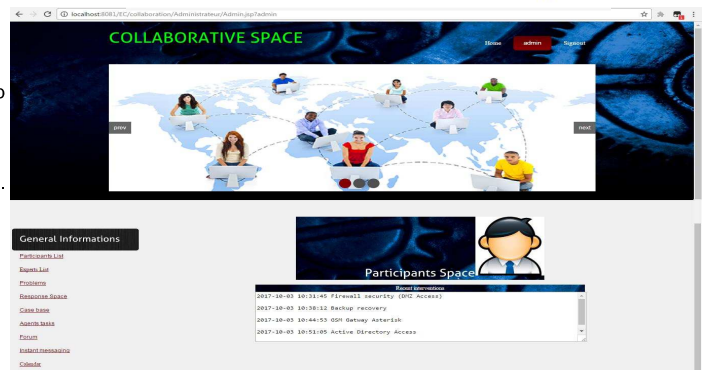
localhost:8081/EC/collaboration/Administrateur/Admin.jsp?admin

COLLABORATIVE SPACE

Home admin Signout

prev next

General Informations

Participants List
Experts List
Problems
Response Space
Case base
Agents tasks
Forum
Instant messaging
Calendar

Participants Space

Recent interventions
2017-10-03 10:31:45 Firewall security (DMZ Access)
2017-10-03 10:38:12 Backup recovery
2017-10-03 10:44:53 GSM Gatway Asterisk
2017-10-03 10:51:05 Active Directory Access